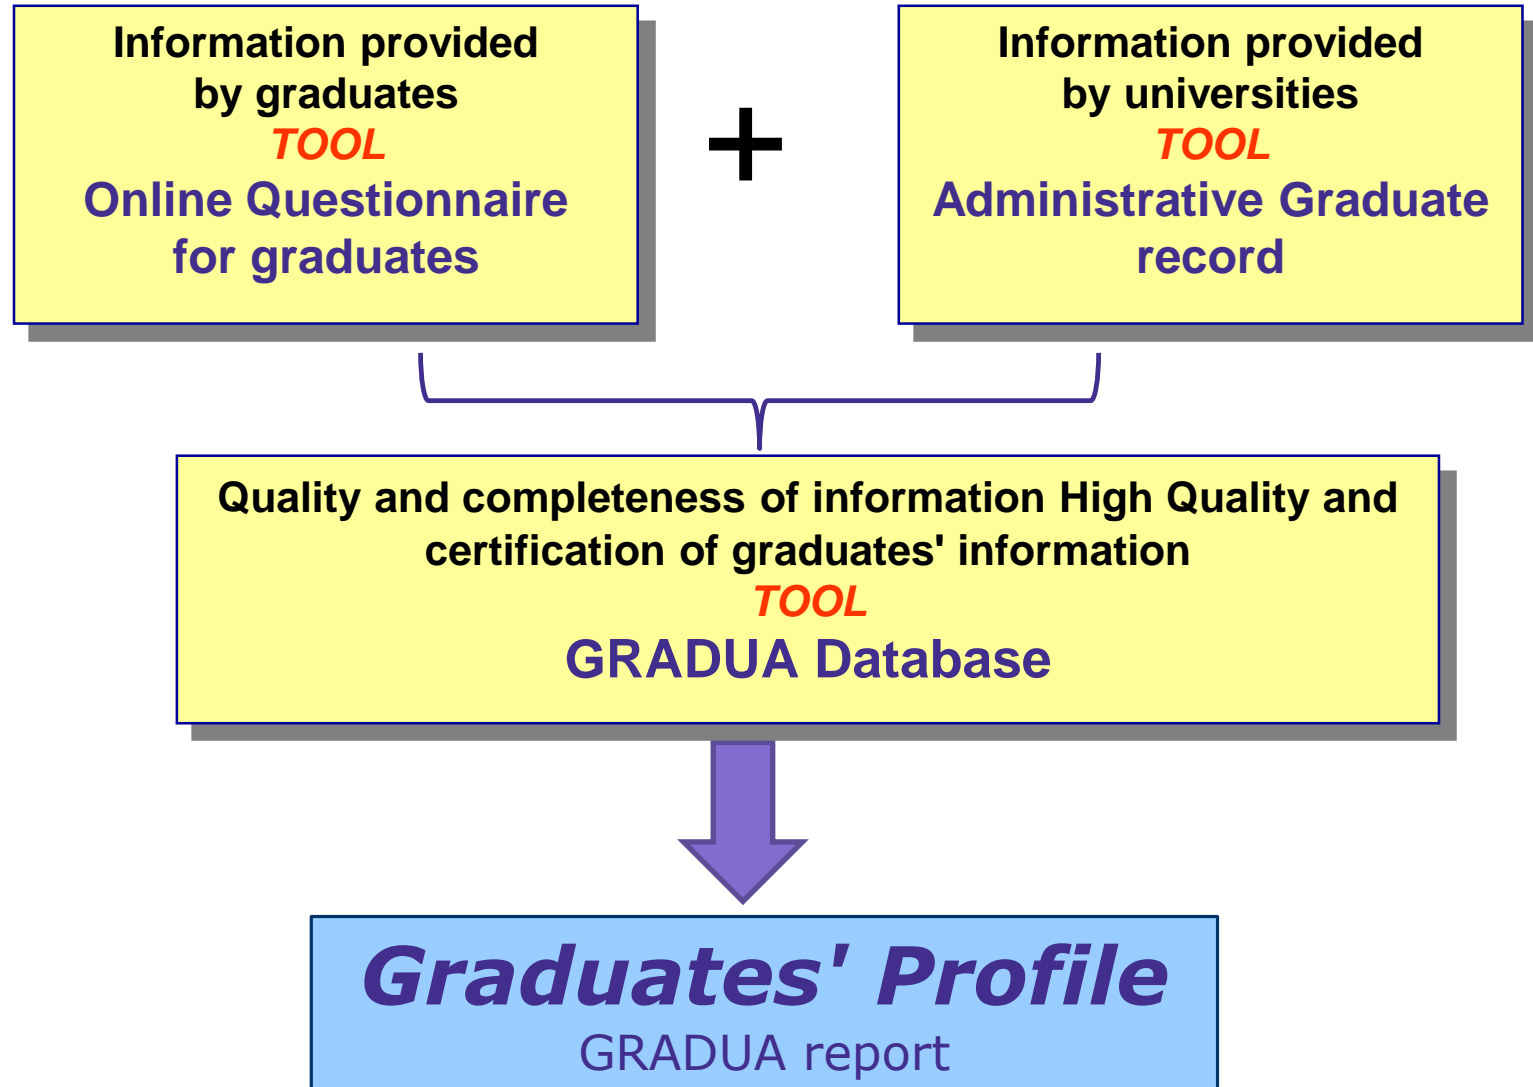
Information provided by graduates
TOOL
Online Questionnaire for graduates

+

Information provided by universities
TOOL
Administrative Graduate record

Quality and completeness of information High Quality and certification of graduates' information
TOOL
GRADUA Database

Graduates' Profile
GRADUA report